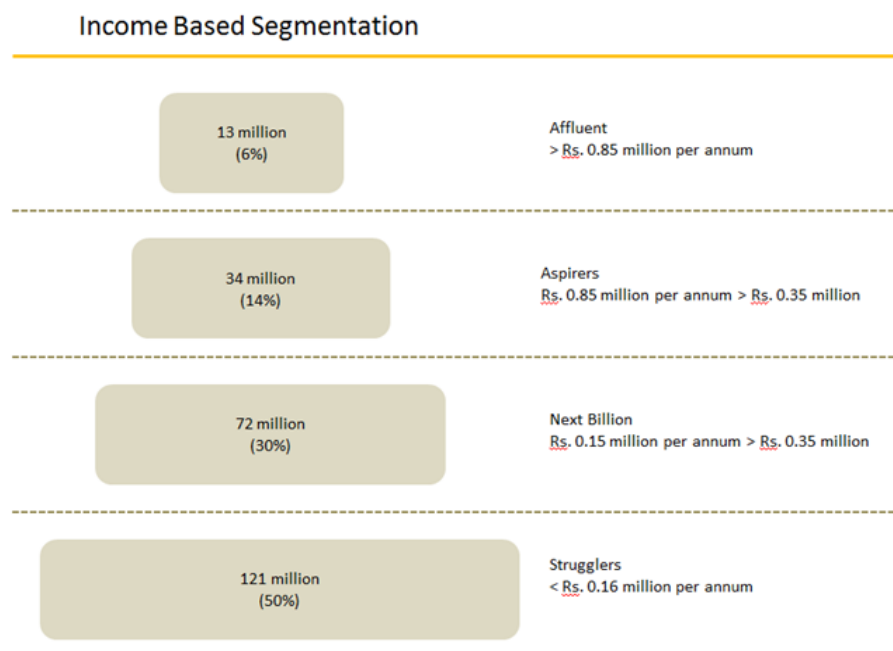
Income Based Segmentation

13 million
(6%)

Affluent
> Rs. 0.85 million per annum

34 million
(14%)

Aspirers
Rs. 0.85 million per annum > Rs. 0.35 million

72 million
(30%)

Next Billion
Rs. 0.15 million per annum > Rs. 0.35 million

121 million
(50%)

Strugglers
< Rs. 0.16 million per annum